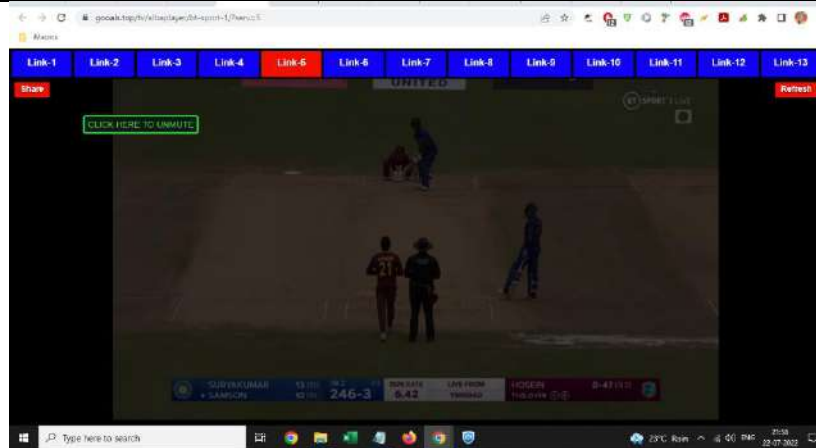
goaals.top/tv/allteplayer/bt-sport-1/?serv=5

Macros

Link-1 Link-2 Link-3 Link-4 Link-5 Link-6 Link-7 Link-8 Link-9 Link-10 Link-11 Link-12 Link-13

Share

Refresh

CLICK HERE TO UNMUTE

UNITED

BT SPORT 1 LIVE

21

SURYAKUMAR 13 (10)
SAMSON 10 (8)
246-3
RUN RATE 6.42
LIVE FROM TRINIDAD
HOSEIN 0-47 (9.0)
THIS OVER

Type here to search

23°C Rain ENG 21:55 22-07-2022